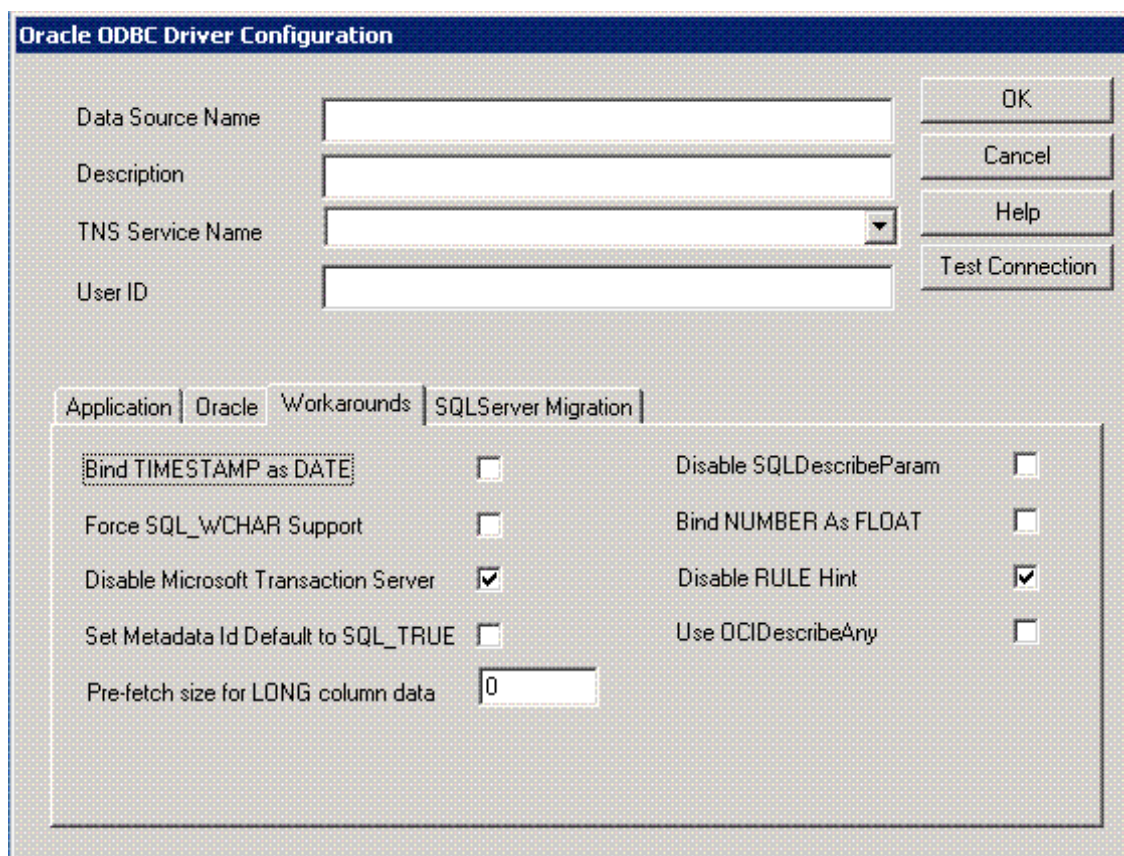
Oracle ODBC Driver Configuration

Data Source Name

Description

TNS Service Name

User ID

OK

Cancel

Help

Test Connection

Application | Oracle | Workarounds | SQLServer Migration

Bind TIMESTAMP as DATE

Force SQL_WCHAR Support

Disable Microsoft Transaction Server

Set Metadata Id Default to SQL_TRUE

Pre-fetch size for LONG column data 0

Disable SQLDescribeParam

Bind NUMBER As FLOAT

Disable RULE Hint

Use OCIDescribeAny